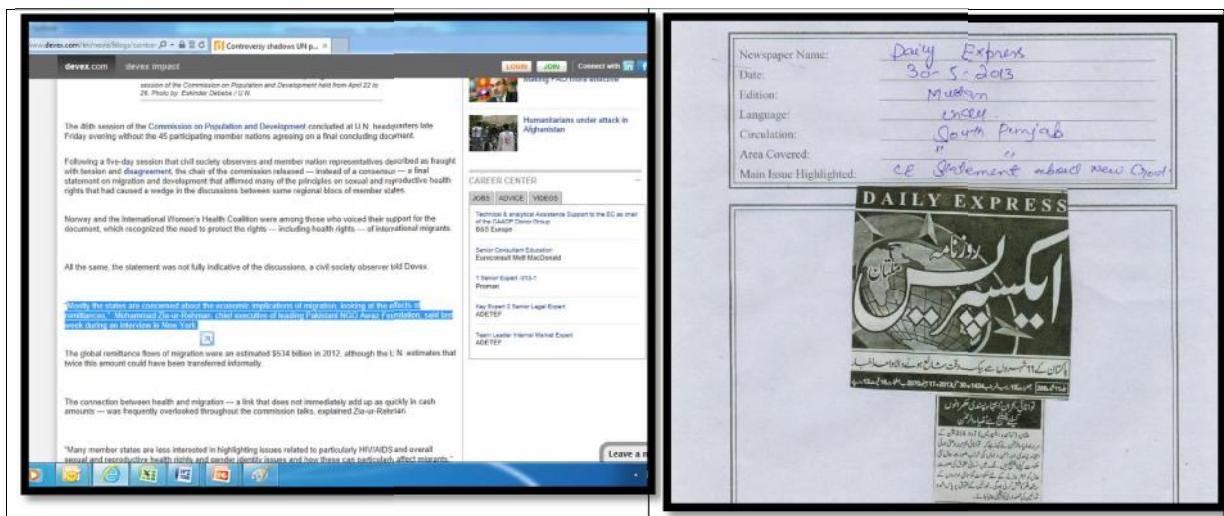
www.devex.com/en/news/blogs/contro  Controversy shadows UN p...

devex.com   devex impact   LOGIN   JOIN   Connect with

session of the Commission on Population and Development held from April 22 to 26. Photo by: Eskinder Debebe / U.N.

Making FAO more effective

Humanitarians under attack in Afghanistan

The 46th session of the Commission on Population and Development concluded at U.N. headquarters late Friday evening without the 45 participating member nations agreeing on a final concluding document.

Following a five-day session that civil society observers and member nation representatives described as fraught with tension and disagreement, the chair of the commission released — instead of a consensus — a final statement on migration and development that affirmed many of the principles on sexual and reproductive health rights that had caused a wedge in the discussions between some regional blocs of member states.

Norway and the International Women's Health Coalition were among those who voiced their support for the document, which recognized the need to protect the rights — including health rights — of international migrants.

All the same, the statement was not fully indicative of the discussions, a civil society observer told Devex.

"Mostly the states are concerned about the economic implications of migration, looking at the effects of remittances," Mohammad Zia-ur-Rehman, chief executive of leading Pakistani NGO Awaz Foundation, said last week during an interview in New York.

The global remittance flows of migration were an estimated $534 billion in 2012, although the U.N. estimates that twice this amount could have been transferred informally.

The connection between health and migration — a link that does not immediately add up as quickly in cash amounts — was frequently overlooked throughout the commission talks, explained Zia-ur-Rehman.

"Many member states are less interested in highlighting issues related to particularly HIV/AIDS and overall sexual and reproductive health rights and gender identity issues and how these can particularly affect migrants."

CAREER CENTER

JOBS   ADVICE   VIDEOS

Technical & analytical Assistance Support to the EC as chair of the GAADP Donor Group
B&S Europe

Senior Consultant Education
Euroconsult Mott MacDonald

1 Senior Expert -2013-1
Proman

Key Expert 2 Senior Legal Expert
ADETEF

Team Leader Internal Market Expert
ADETEF

Leave a m

Newspaper Name: Daily Express
Date: 30-5-2013
Edition: Multan
Language: Urdu
Circulation: South Punjab
Area Covered: " "
Main Issue Highlighted: CE Statement about New Govt

DAILY EXPRESS

روزنامہ ایکسپریس ملتان

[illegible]